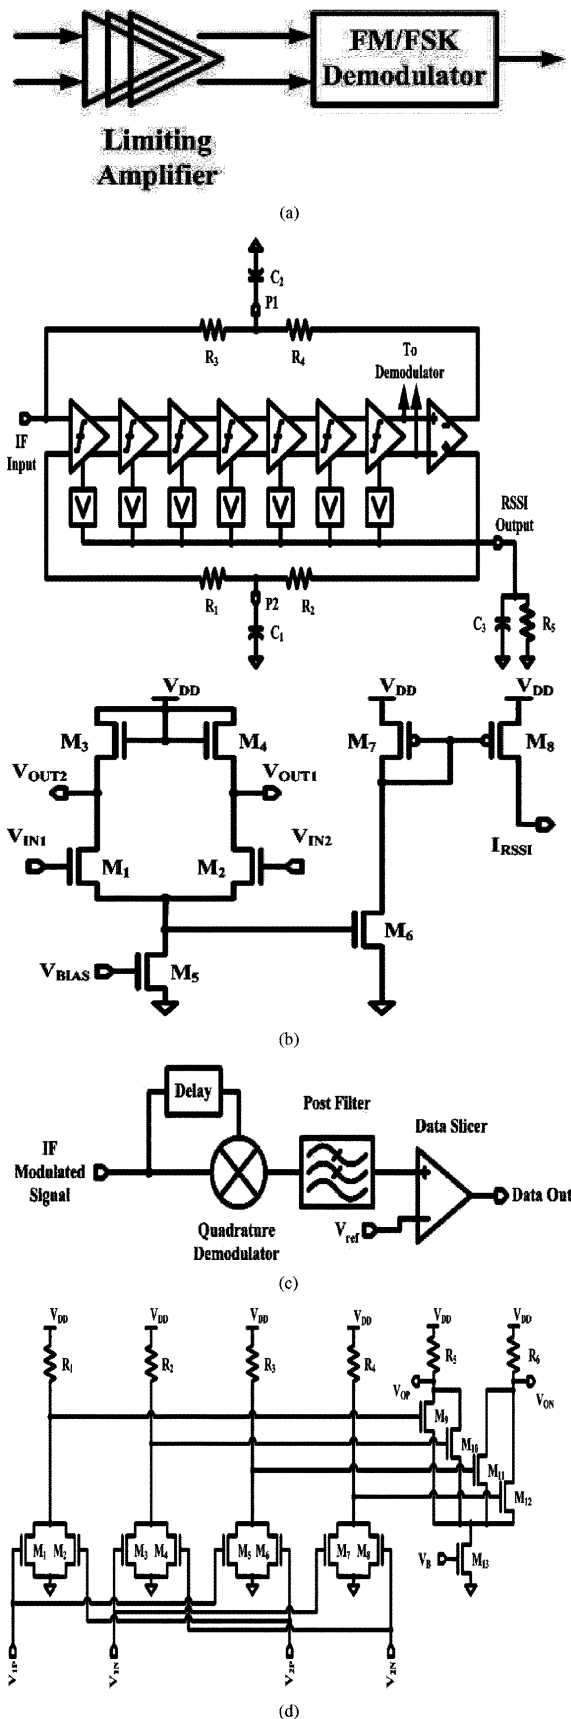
Limiting Amplifier

FM/FSK Demodulator

(a)

$C_2$
P1
$R_3$
$R_4$
To Demodulator
IF Input
RSSI Output
$R_1$
$R_2$
P2
$C_1$
$C_3$
$R_5$

$V_{DD}$
$M_3$
$M_4$
$V_{OUT2}$
$V_{OUT1}$
$V_{IN1}$
$M_1$
$M_2$
$V_{IN2}$
$V_{BIAS}$
$M_5$
$V_{DD}$
$M_7$
$V_{DD}$
$M_8$
$I_{RSSI}$
$M_6$

(b)

Delay
Post Filter
Data Slicer
IF Modulated Signal
Quadrature Demodulator
$V_{ref}$
Data Out

(c)

$V_{DD}$
$R_1$
$V_{DD}$
$R_2$
$V_{DD}$
$R_3$
$V_{DD}$
$R_4$
$V_{DD}$
$R_5$
$V_{DD}$
$R_6$
$V_{OP}$
$V_{ON}$
$M_9$
$M_{10}$
$M_{11}$
$M_{12}$
$M_1$ $M_2$
$M_3$ $M_4$
$M_5$ $M_6$
$M_7$ $M_8$
$V_B$
$M_{13}$
$V_{1P}$
$V_{1N}$
$V_{2P}$
$V_{2N}$

(d)